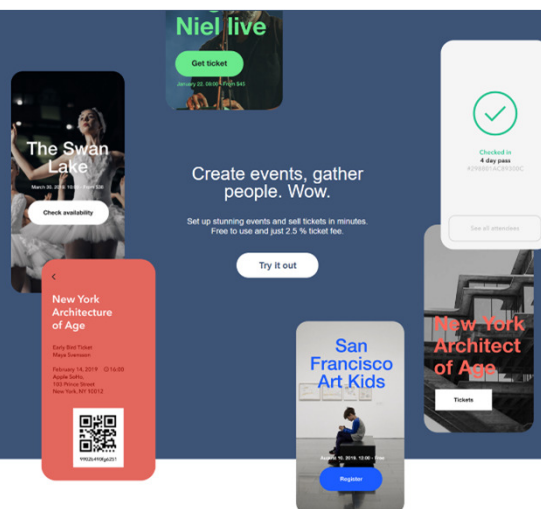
Niel live

Get ticket

January 22, 09:00 • From $45

The Swan Lake

March 30, 2019, 19:00 • From $38

Check availability

Create events, gather people. Wow.

Set up stunning events and sell tickets in minutes. Free to use and just 2.5 % ticket fee.

Try it out

Checked in
4 day pass
#298881AC8950BC

See all attendees

<

New York Architecture of Age

Early Bird Ticket
Maya Svensson

February 14, 2019 ◷ 16:00
Apple SoHo,
103 Prince Street
New York, NY 10012

99f2b490fgd251

San Francisco Art Kids

August 10, 2019, 12:00 • Free

Register

New York Architect of Age

Tickets